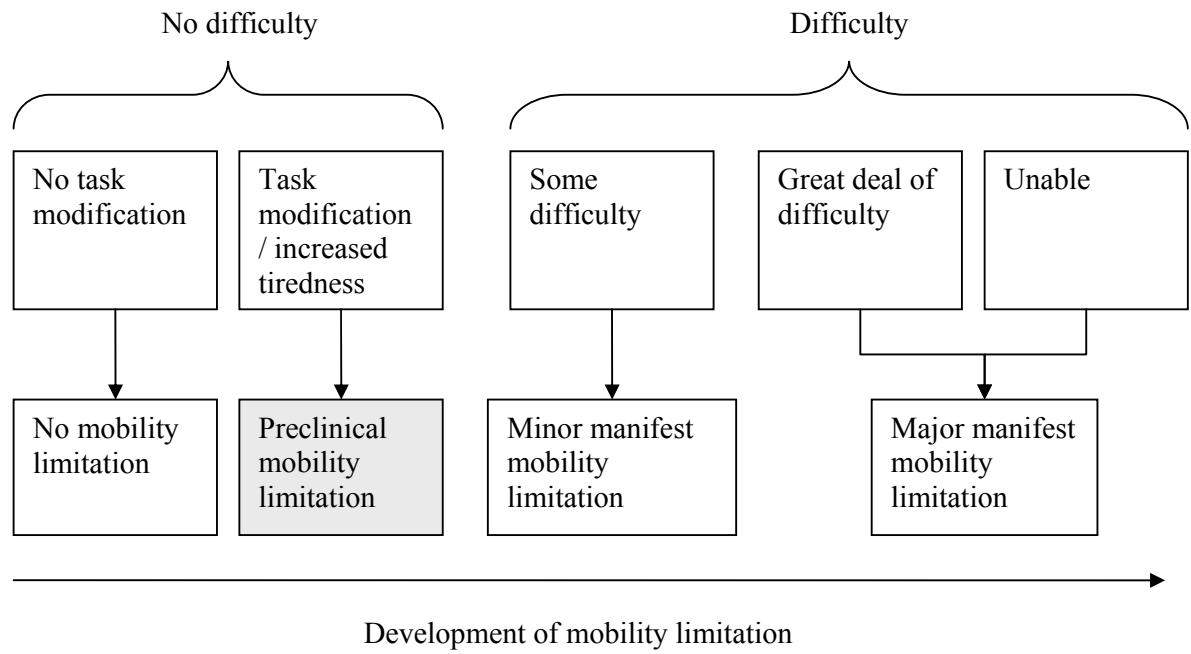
No difficulty

Difficulty

No task modification

Task modification / increased tiredness

Some difficulty

Great deal of difficulty

Unable

No mobility limitation

Preclinical mobility limitation

Minor manifest mobility limitation

Major manifest mobility limitation

Development of mobility limitation